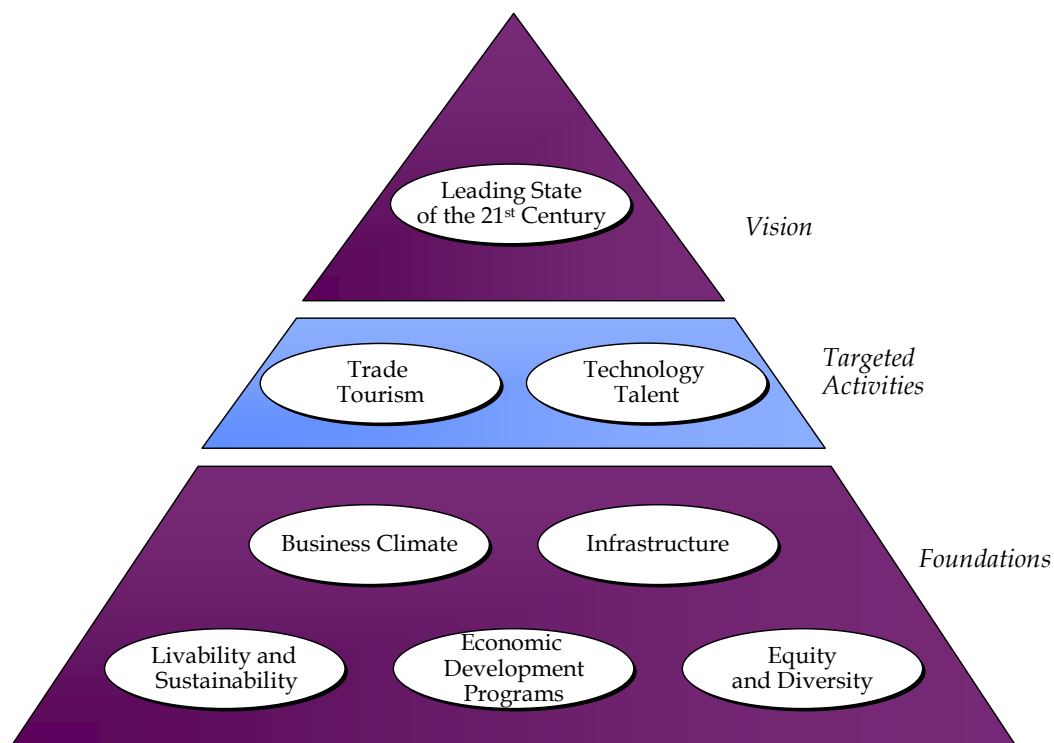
Leading State of the 21$^{st}$ Century

Vision

Trade Tourism

Technology Talent

Targeted Activities

Business Climate

Infrastructure

Foundations

Livability and Sustainability

Economic Development Programs

Equity and Diversity